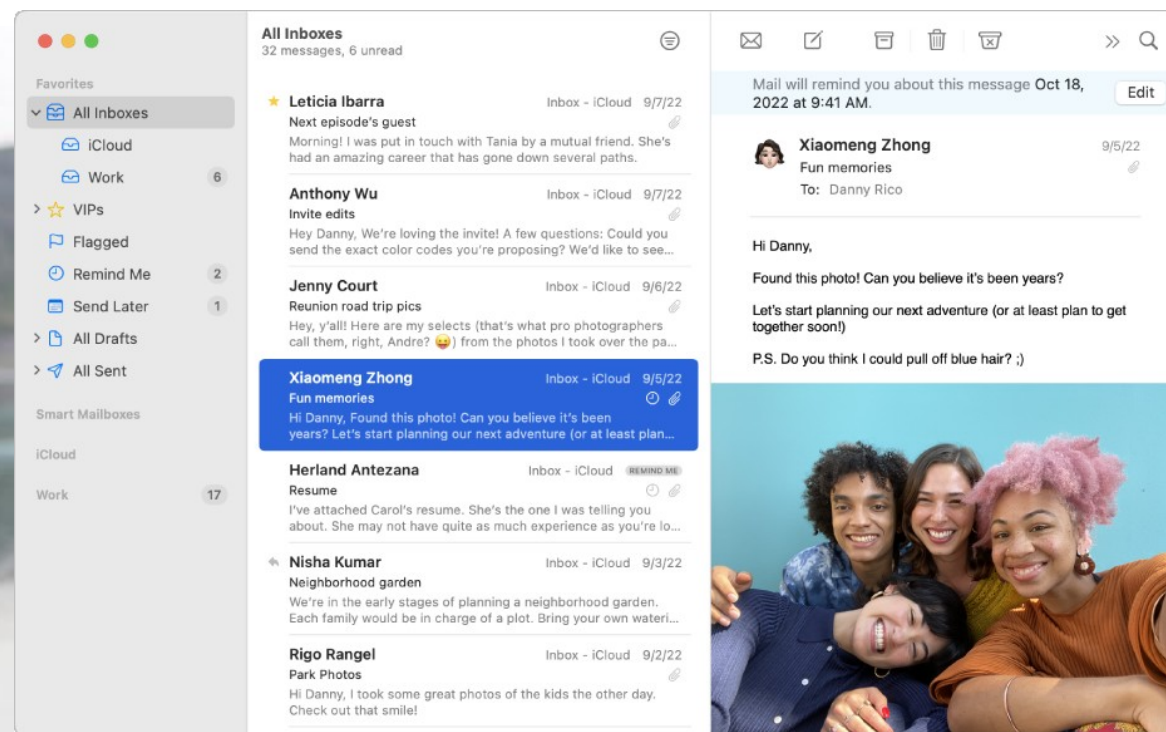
Favorites

All Inboxes

iCloud

Work 6

VIPs

Flagged

Remind Me 2

Send Later 1

All Drafts

All Sent

Smart Mailboxes

iCloud

Work 17

All Inboxes
32 messages, 6 unread

Leticia Ibarra Inbox - iCloud 9/7/22
Next episode's guest
Morning! I was put in touch with Tania by a mutual friend. She's had an amazing career that has gone down several paths.

Anthony Wu Inbox - iCloud 9/7/22
Invite edits
Hey Danny, We're loving the invite! A few questions: Could you send the exact color codes you're proposing? We'd like to see…

Jenny Court Inbox - iCloud 9/6/22
Reunion road trip pics
Hey, y'all! Here are my selects (that's what pro photographers call them, right, Andre? 😜) from the photos I took over the pa…

Xiaomeng Zhong Inbox - iCloud 9/5/22
Fun memories
Hi Danny, Found this photo! Can you believe it's been years? Let's start planning our next adventure (or at least plan…

Herland Antezana Inbox - iCloud REMIND ME
Resume
I've attached Carol's resume. She's the one I was telling you about. She may not have quite as much experience as you're lo…

Nisha Kumar Inbox - iCloud 9/3/22
Neighborhood garden
We're in the early stages of planning a neighborhood garden. Each family would be in charge of a plot. Bring your own wateri…

Rigo Rangel Inbox - iCloud 9/2/22
Park Photos
Hi Danny, I took some great photos of the kids the other day. Check out that smile!

Mail will remind you about this message Oct 18, 2022 at 9:41 AM.
Edit

Xiaomeng Zhong 9/5/22
Fun memories
To: Danny Rico

Hi Danny,

Found this photo! Can you believe it's been years?

Let's start planning our next adventure (or at least plan to get together soon!)

P.S. Do you think I could pull off blue hair? ;)